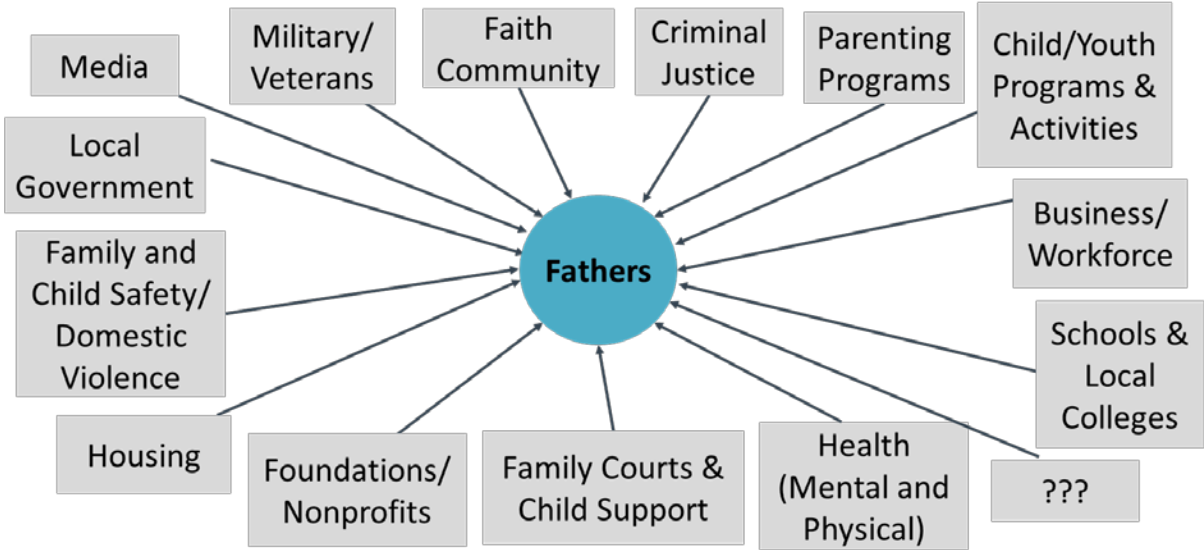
Media

Military/ Veterans

Faith Community

Criminal Justice

Parenting Programs

Child/Youth Programs & Activities

Local Government

Business/ Workforce

Fathers

Family and Child Safety/ Domestic Violence

Schools & Local Colleges

Housing

Foundations/ Nonprofits

Family Courts & Child Support

Health (Mental and Physical)

???